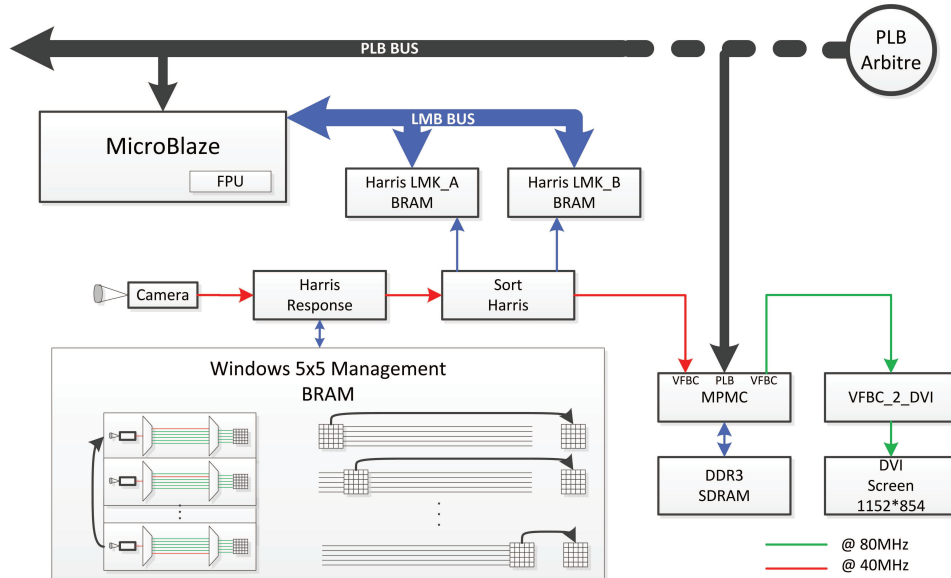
PLB BUS

PLB Arbitre

MicroBlaze

FPU

LMB BUS

Harris LMK_A BRAM

Harris LMK_B BRAM

Camera

Harris Response

Sort Harris

Windows 5x5 Management BRAM

VFBC PLB VFBC
MPMC

VFBC_2_DVI

DDR3 SDRAM

DVI Screen 1152*854

@ 80MHz
@ 40MHz